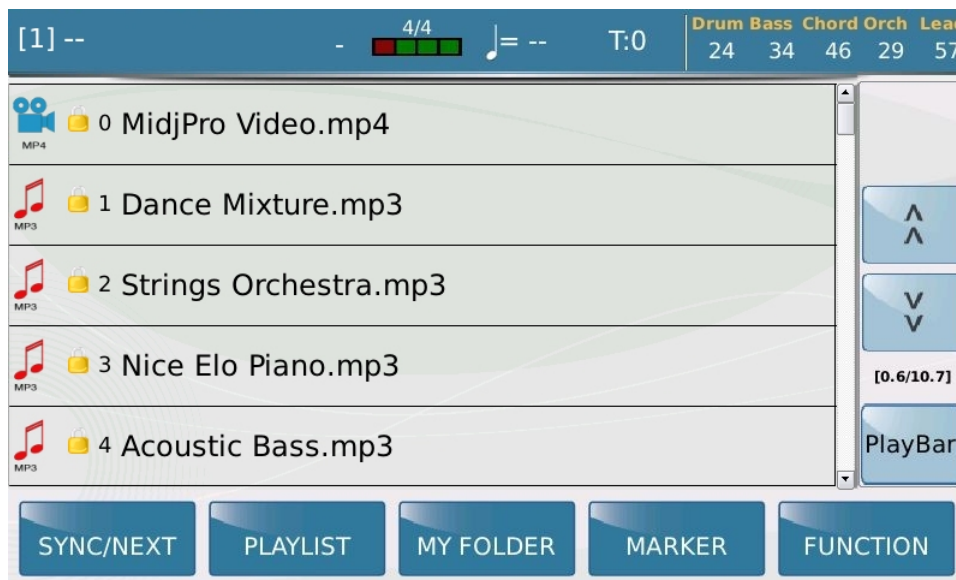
[1] -- - 4/4 ♩= -- T:0

| Drum | Bass | Chord | Orch | Lea |
|---|---|---|---|---|
| 24 | 34 | 46 | 29 | 57 |

MP4 0 MidjPro Video.mp4

MP3 1 Dance Mixture.mp3

MP3 2 Strings Orchestra.mp3

MP3 3 Nice Elo Piano.mp3

MP3 4 Acoustic Bass.mp3

[0.6/10.7]

PlayBar

SYNC/NEXT PLAYLIST MY FOLDER MARKER FUNCTION